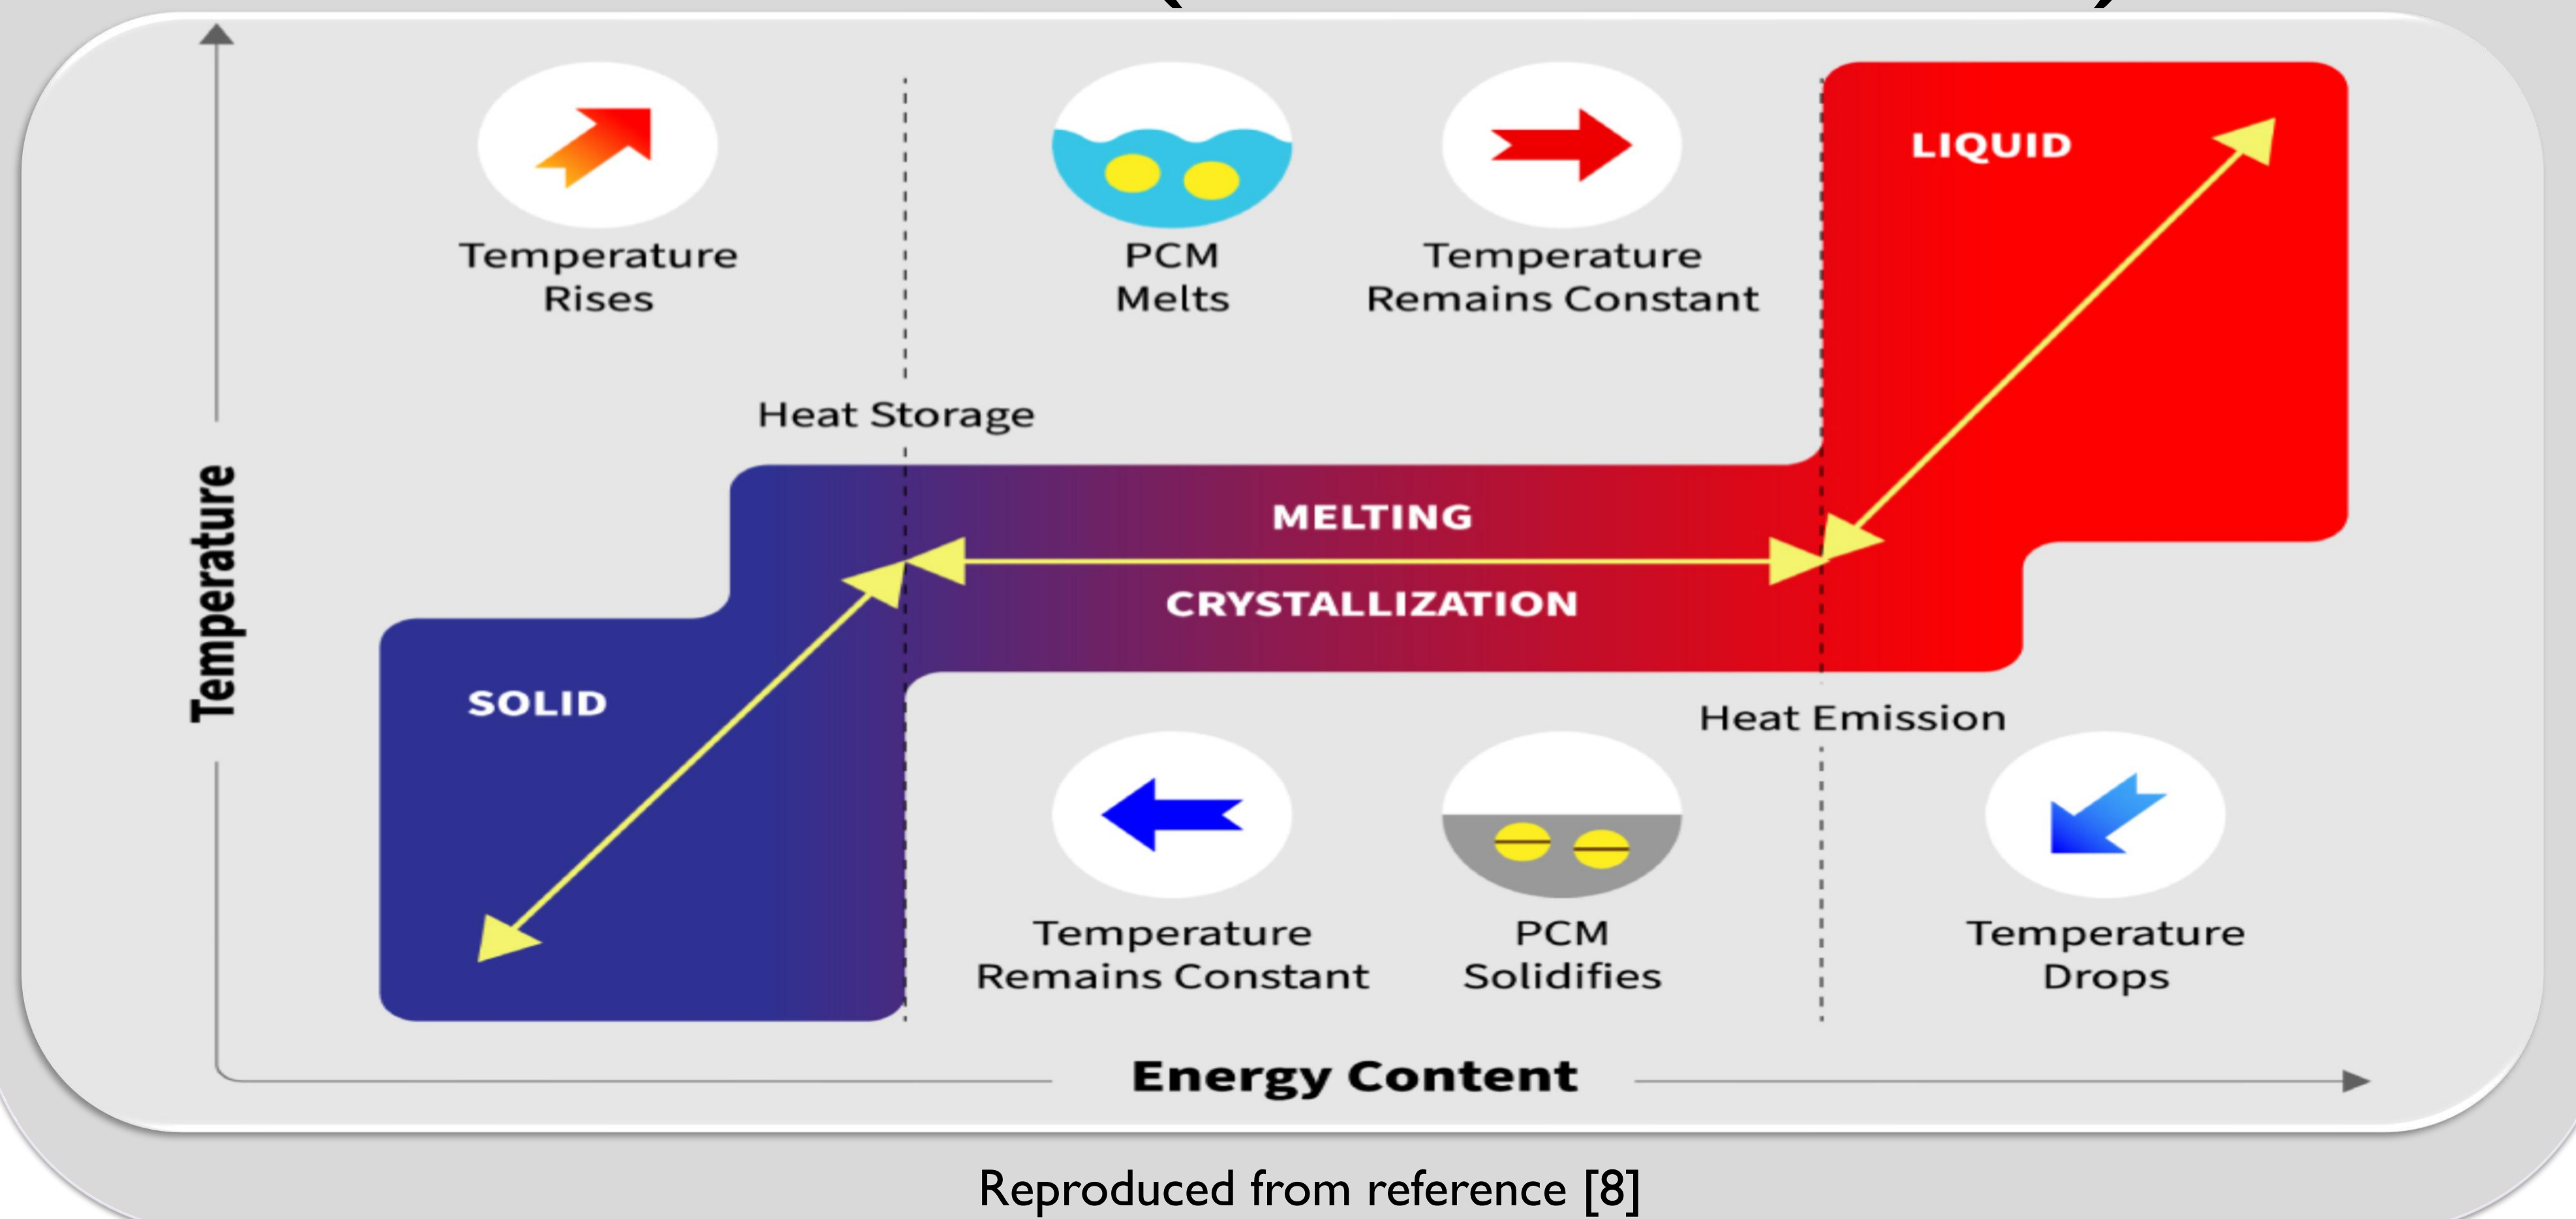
Temperature Rises

PCM Melts

Temperature Remains Constant

LIQUID

Heat Storage

MELTING

CRYSTALLIZATION

Temperature

SOLID

Heat Emission

Temperature Remains Constant

PCM Solidifies

Temperature Drops

Energy Content

Reproduced from reference [8]